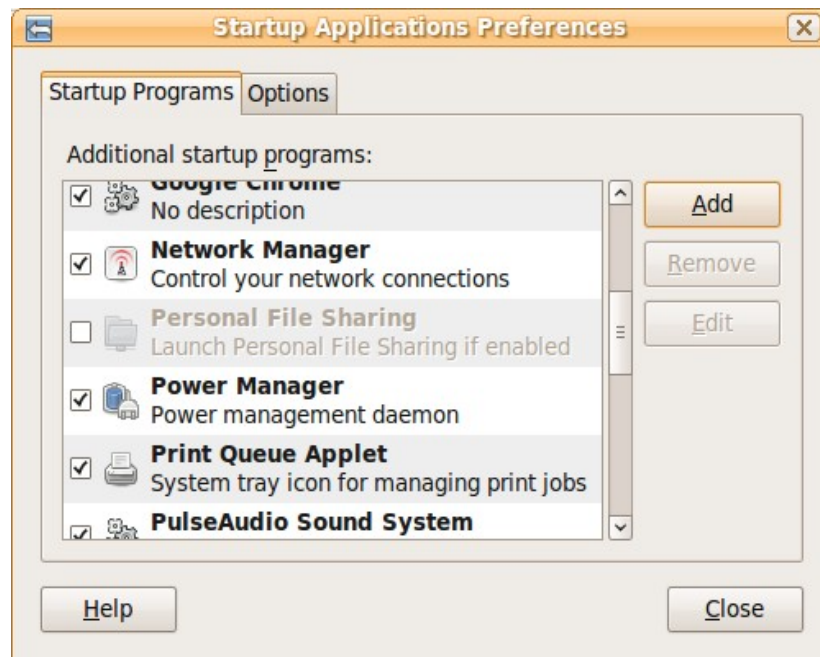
Startup Applications Preferences

Startup Programs
Options

Additional startup programs:

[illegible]
No description

Network Manager
Control your network connections

Personal File Sharing
Launch Personal File Sharing if enabled

Power Manager
Power management daemon

Print Queue Applet
System tray icon for managing print jobs

PulseAudio Sound System

Add
Remove
Edit

Help
Close